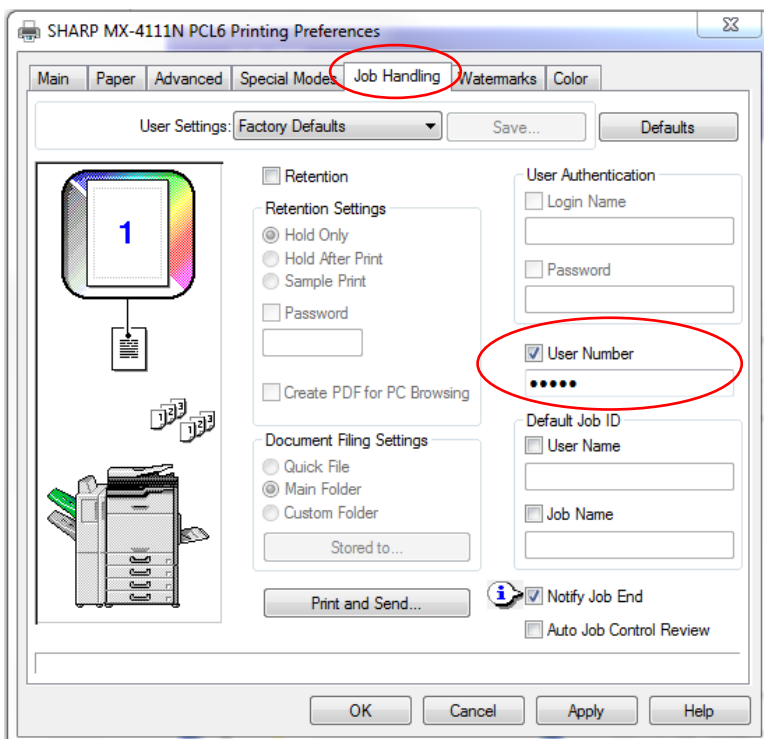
SHARP MX-4111N PCL6 Printing Preferences

Main | Paper | Advanced | Special Modes | Job Handling | Watermarks | Color

User Settings: Factory Defaults
Save...
Defaults

1

Retention
Retention Settings
Hold Only
Hold After Print
Sample Print
Password
Create PDF for PC Browsing

Document Filing Settings
Quick File
Main Folder
Custom Folder
Stored to...

Print and Send...

User Authentication
Login Name
Password

User Number
•••••

Default Job ID
User Name
Job Name

Notify Job End
Auto Job Control Review

OK
Cancel
Apply
Help